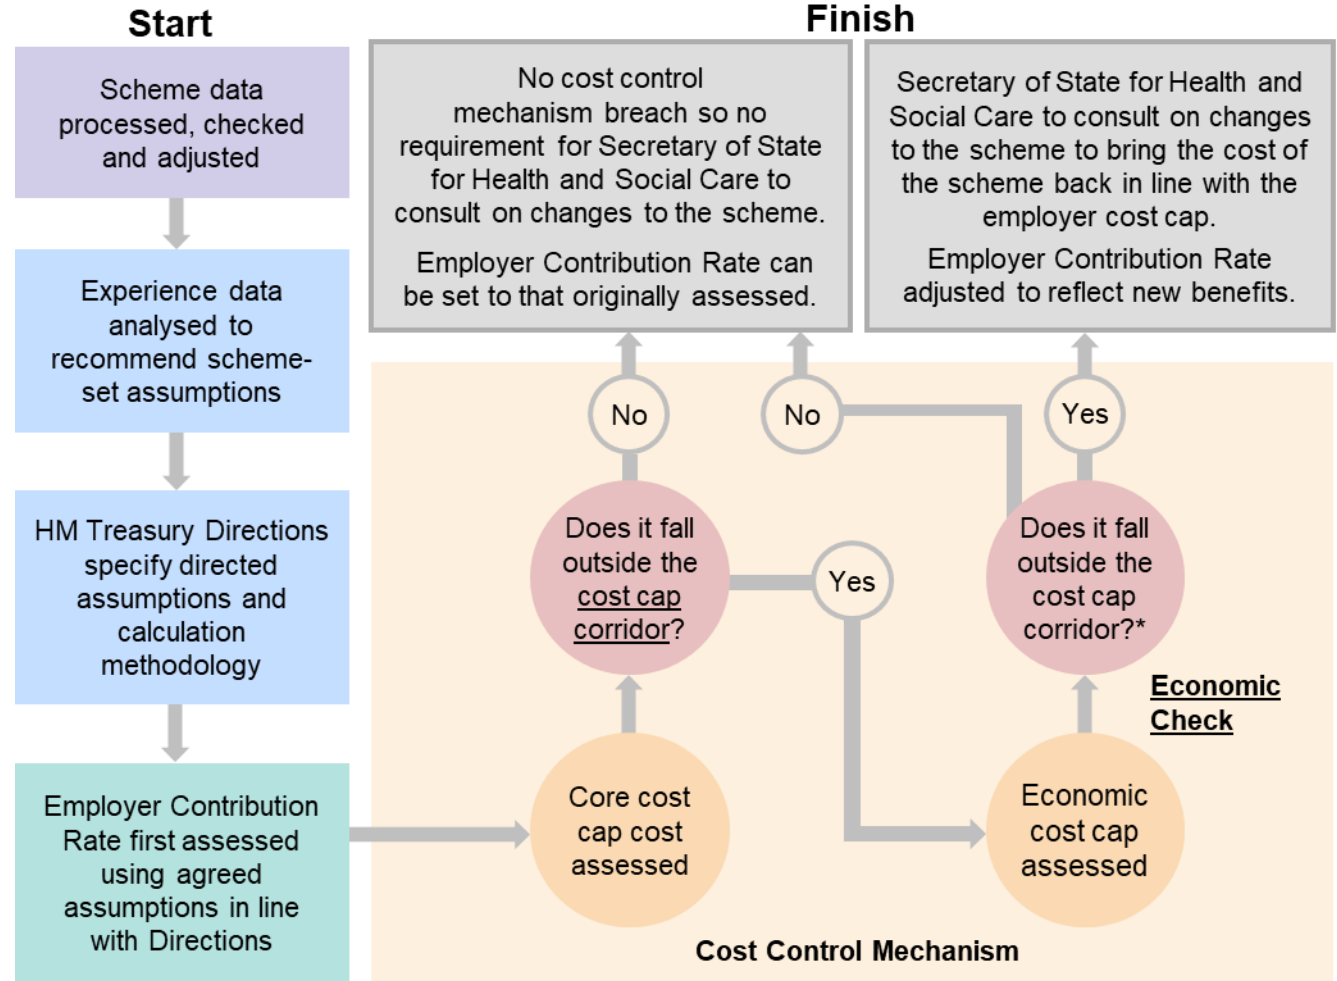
Start

Scheme data processed, checked and adjusted

Experience data analysed to recommend scheme-set assumptions

HM Treasury Directions specify directed assumptions and calculation methodology

Employer Contribution Rate first assessed using agreed assumptions in line with Directions

Finish

No cost control mechanism breach so no requirement for Secretary of State for Health and Social Care to consult on changes to the scheme.

Employer Contribution Rate can be set to that originally assessed.

Secretary of State for Health and Social Care to consult on changes to the scheme to bring the cost of the scheme back in line with the employer cost cap.

Employer Contribution Rate adjusted to reflect new benefits.

No

No

Yes

Does it fall outside the cost cap corridor?

Yes

Does it fall outside the cost cap corridor?*

Economic Check

Core cost cap cost assessed

Economic cost cap assessed

Cost Control Mechanism